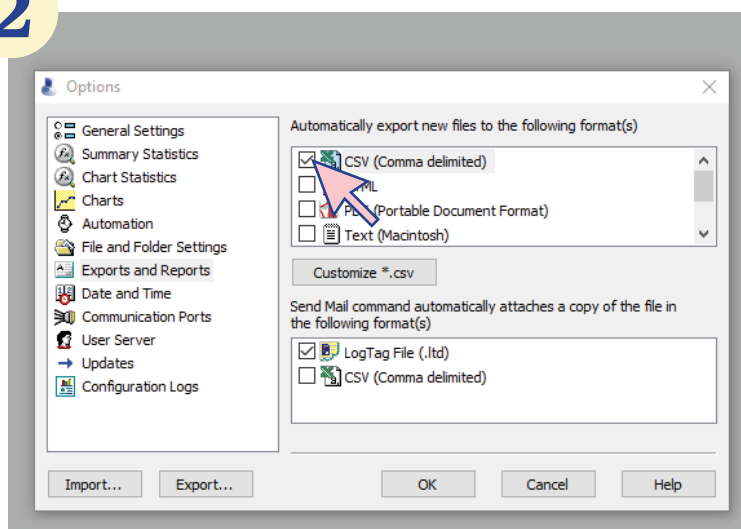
2

Options

General Settings
Summary Statistics
Chart Statistics
Charts
Automation
File and Folder Settings
Exports and Reports
Date and Time
Communication Ports
User Server
Updates
Configuration Logs

Automatically export new files to the following format(s)

CSV (Comma delimited)
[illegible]ML
P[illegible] (Portable Document Format)
Text (Macintosh)

Customize *.csv

Send Mail command automatically attaches a copy of the file in the following format(s)

LogTag File (.ltd)
CSV (Comma delimited)

Import...
Export...
OK
Cancel
Help